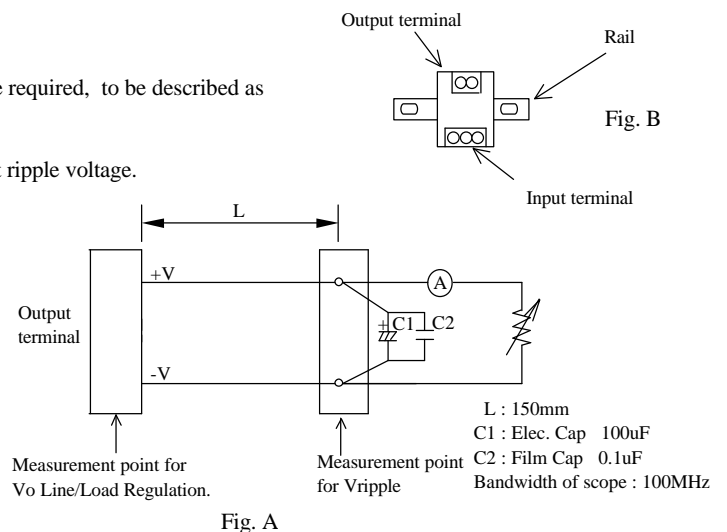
e required, to be described as

t ripple voltage.

Output terminal

Rail

Fig. B

Input terminal

L

+V

A

Output terminal

+ C1 C2

-V

L : 150mm
C1 : Elec. Cap 100uF
C2 : Film Cap 0.1uF
Bandwidth of scope : 100MHz

Measurement point for Vo Line/Load Regulation.

Measurement point for Vripple

Fig. A